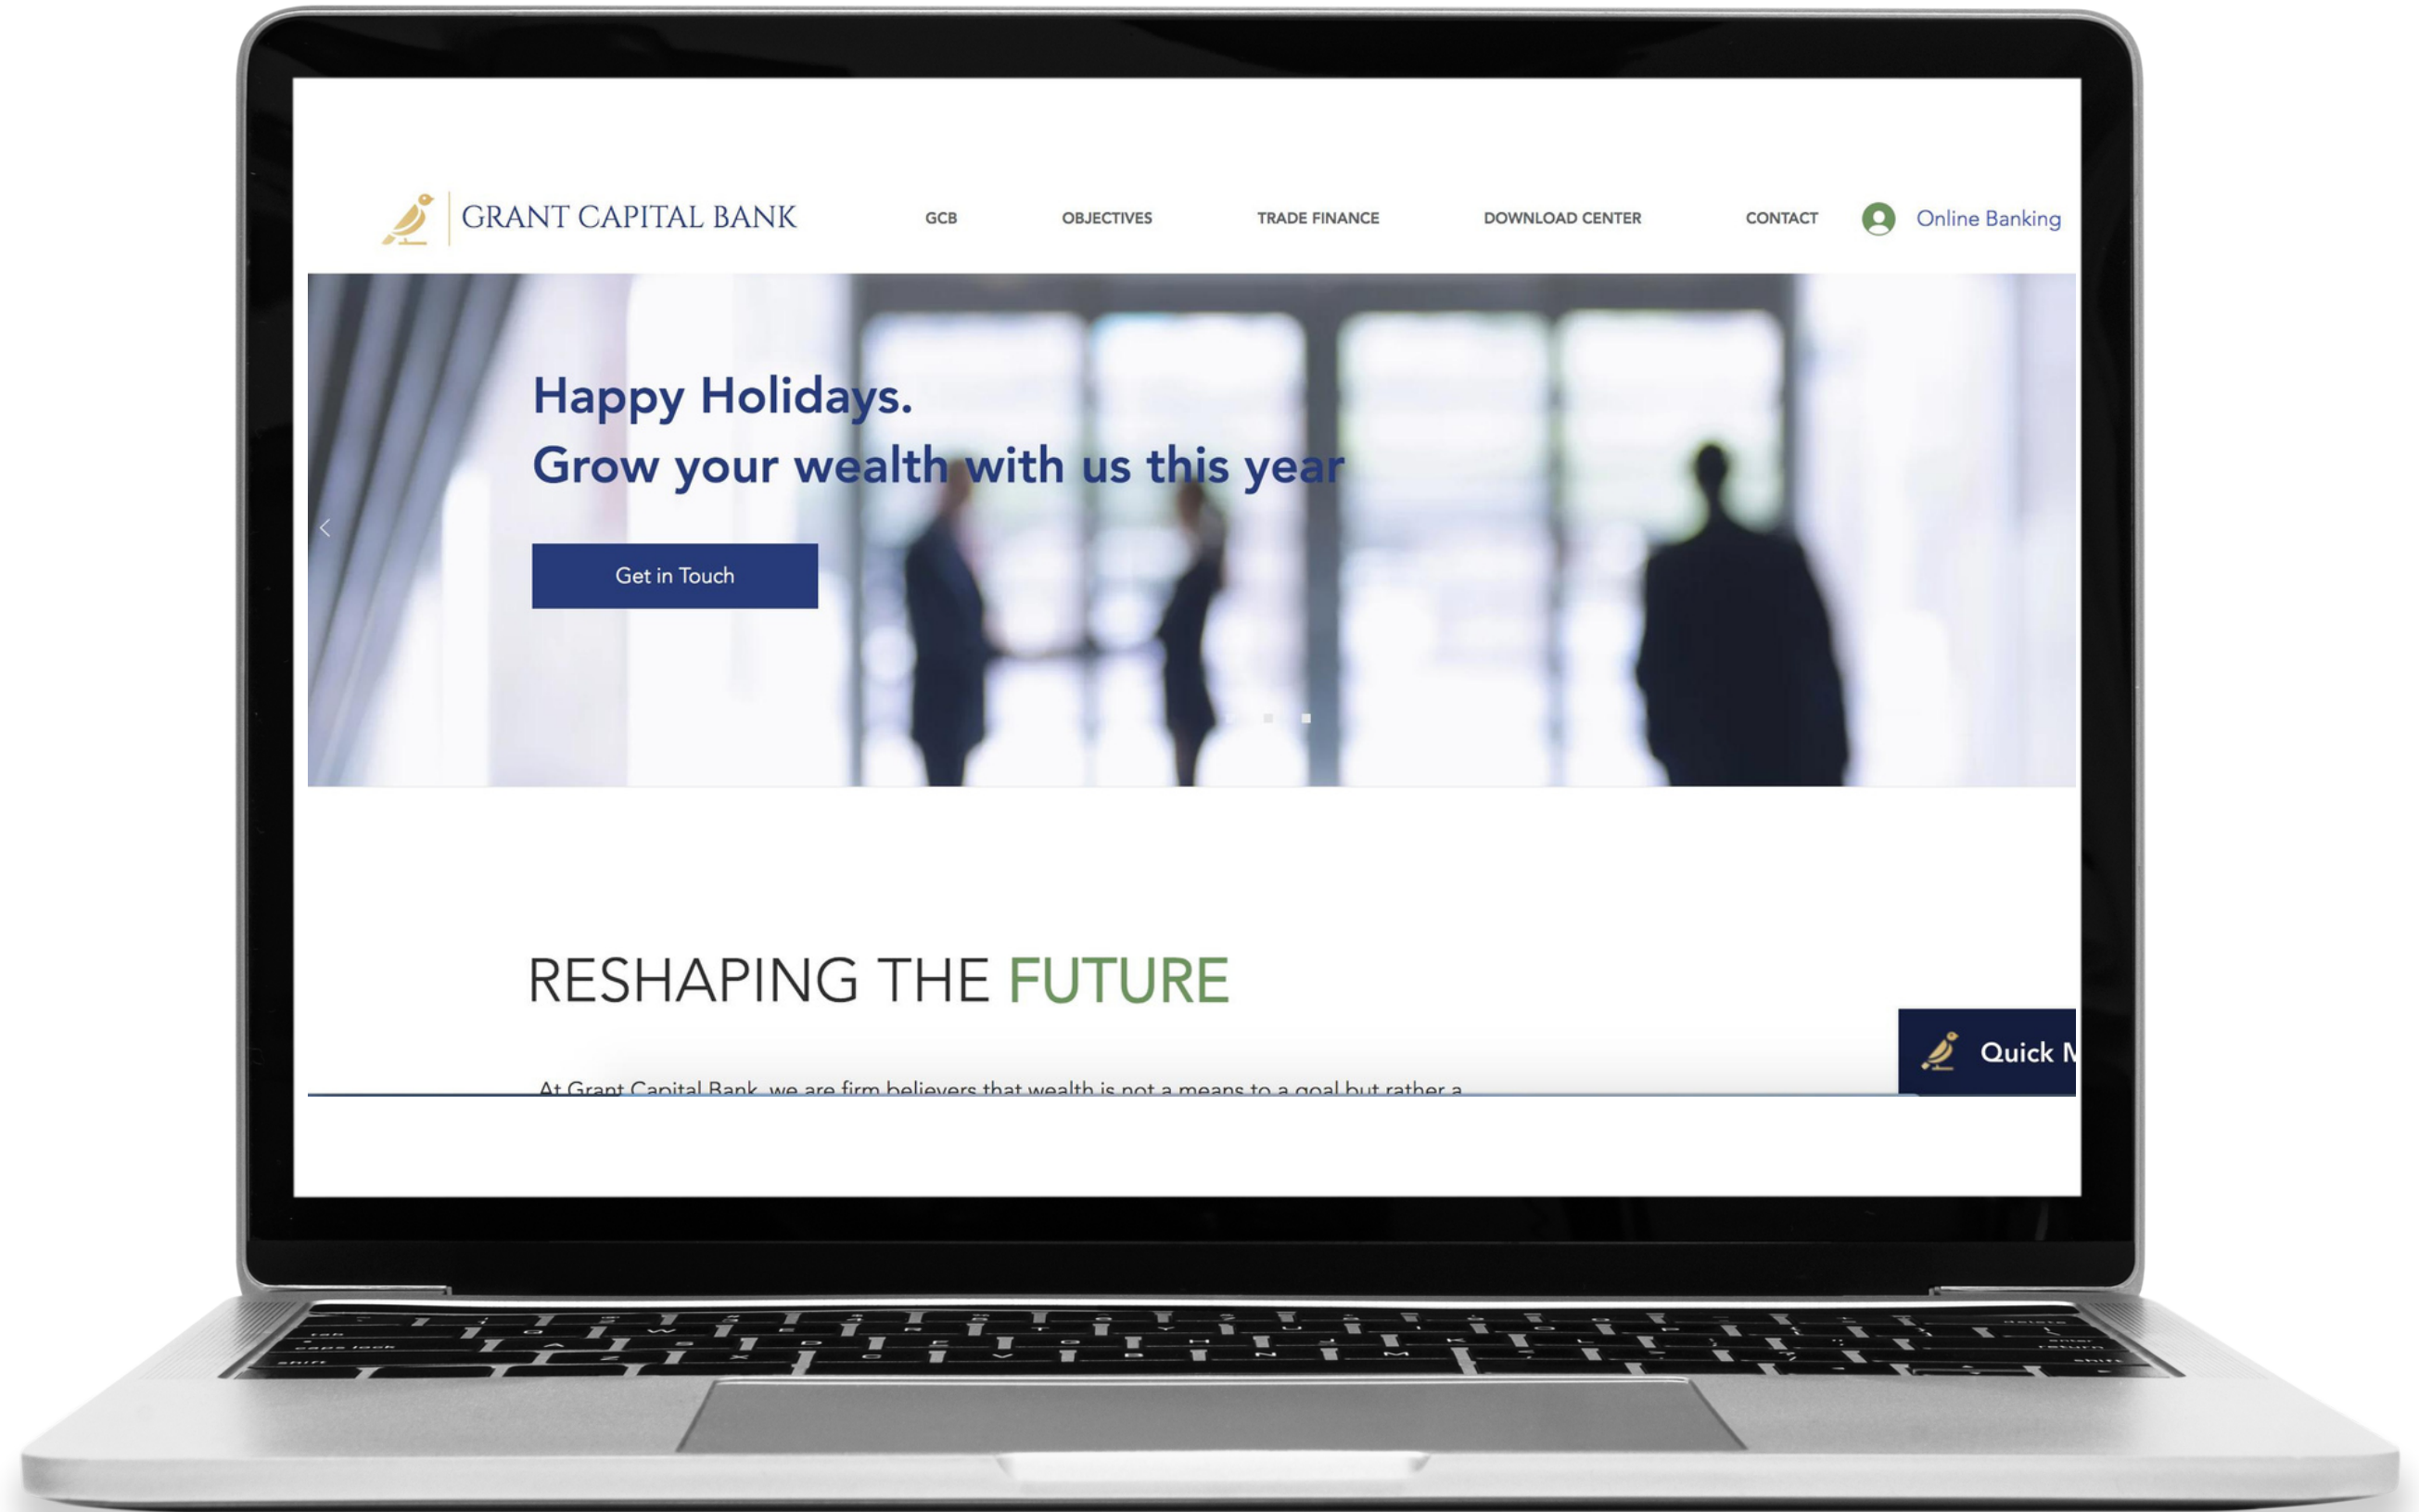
GRANT CAPITAL BANK

GCB OBJECTIVES TRADE FINANCE DOWNLOAD CENTER CONTACT Online Banking

Happy Holidays.
Grow your wealth with us this year

Get in Touch

RESHAPING THE FUTURE

Quick M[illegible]

At Grant Capital Bank, we are firm believers that wealth is not a means to a goal but rather a